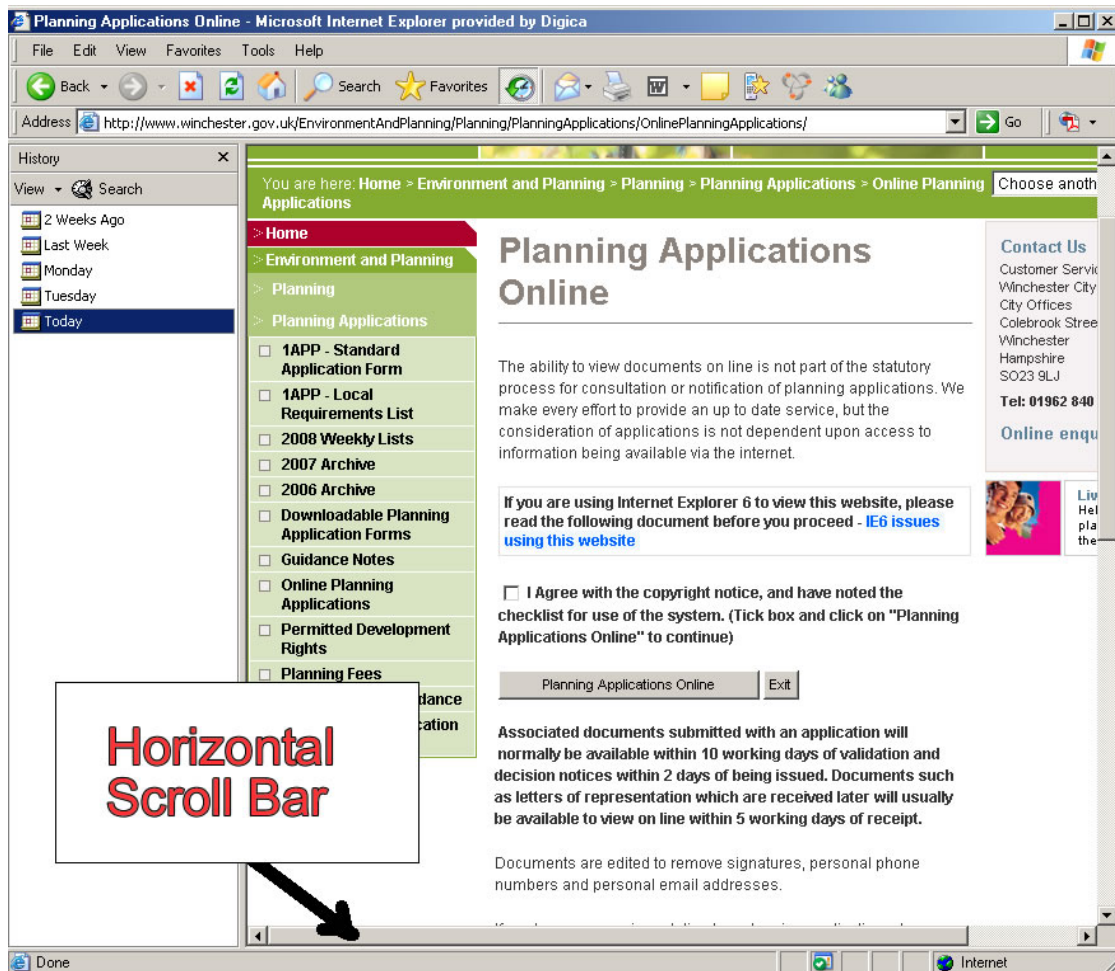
Planning Applications Online - Microsoft Internet Explorer provided by Digica

File Edit View Favorites Tools Help

Back Search Favorites

Address http://www.winchester.gov.uk/EnvironmentAndPlanning/Planning/PlanningApplications/OnlinePlanningApplications/ Go

History
View Search
2 Weeks Ago
Last Week
Monday
Tuesday
Today

You are here: Home > Environment and Planning > Planning > Planning Applications > Online Planning Applications
Choose anoth

> Home
> Environment and Planning
> Planning
> Planning Applications
1APP - Standard Application Form
1APP - Local Requirements List
2008 Weekly Lists
2007 Archive
2006 Archive
Downloadable Planning Application Forms
Guidance Notes
Online Planning Applications
Permitted Development Rights
Planning Fees
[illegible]dance
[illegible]cation

Planning Applications Online

The ability to view documents on line is not part of the statutory process for consultation or notification of planning applications. We make every effort to provide an up to date service, but the consideration of applications is not dependent upon access to information being available via the internet.

If you are using Internet Explorer 6 to view this website, please read the following document before you proceed - IE6 issues using this website

I Agree with the copyright notice, and have noted the checklist for use of the system. (Tick box and click on "Planning Applications Online" to continue)

Planning Applications Online Exit

Associated documents submitted with an application will normally be available within 10 working days of validation and decision notices within 2 days of being issued. Documents such as letters of representation which are received later will usually be available to view on line within 5 working days of receipt.

Documents are edited to remove signatures, personal phone numbers and personal email addresses.

Contact Us
Customer Servi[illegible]
Winchester City
City Offices
Colebrook Stree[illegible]
Winchester
Hampshire
SO23 9LJ
Tel: 01962 840
Online enqu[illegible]

Liv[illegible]
Hel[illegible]
pla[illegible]
the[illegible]

Horizontal Scroll Bar

Done
Internet